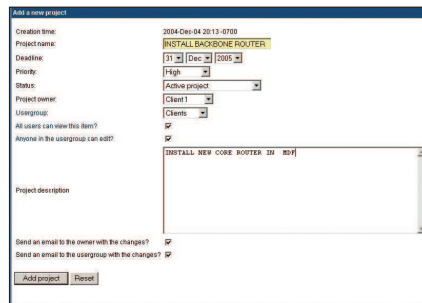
Add a new project

Creation time: 2004-Dec-04 20:13 -0700
Project name: INSTALL BACKBONE ROUTER
Deadline: 31 Dec 2005
Priority: High
Status: Active project
Project owner: Client1
Usergroup: Clients
All users can view this item?
Anyone in the usergroup can edit?
Project description INSTALL NEW CORE ROUTER IN MDF

Send an email to the owner with the changes?
Send an email to the usergroup with the changes?

Add project Reset